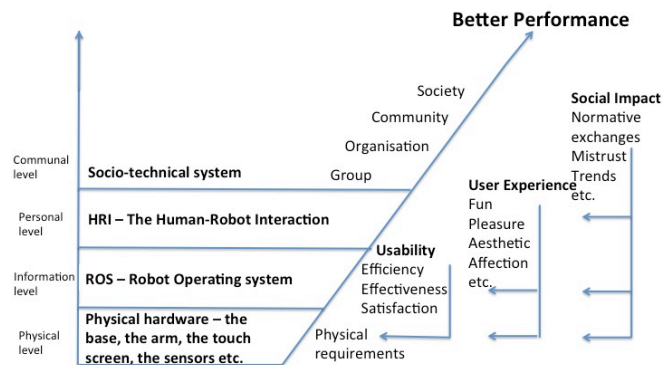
Better Performance

Communal level

Socio-technical system

Personal level

HRI – The Human-Robot Interaction

Information level

ROS – Robot Operating system

Physical level

Physical hardware – the base, the arm, the touch screen, the sensors etc.

Society
Community
Organisation
Group

Usability
Efficiency
Effectiveness
Satisfaction

Physical requirements

User Experience
Fun
Pleasure
Aesthetic
Affection
etc.

Social Impact
Normative exchanges
Mistrust
Trends
etc.